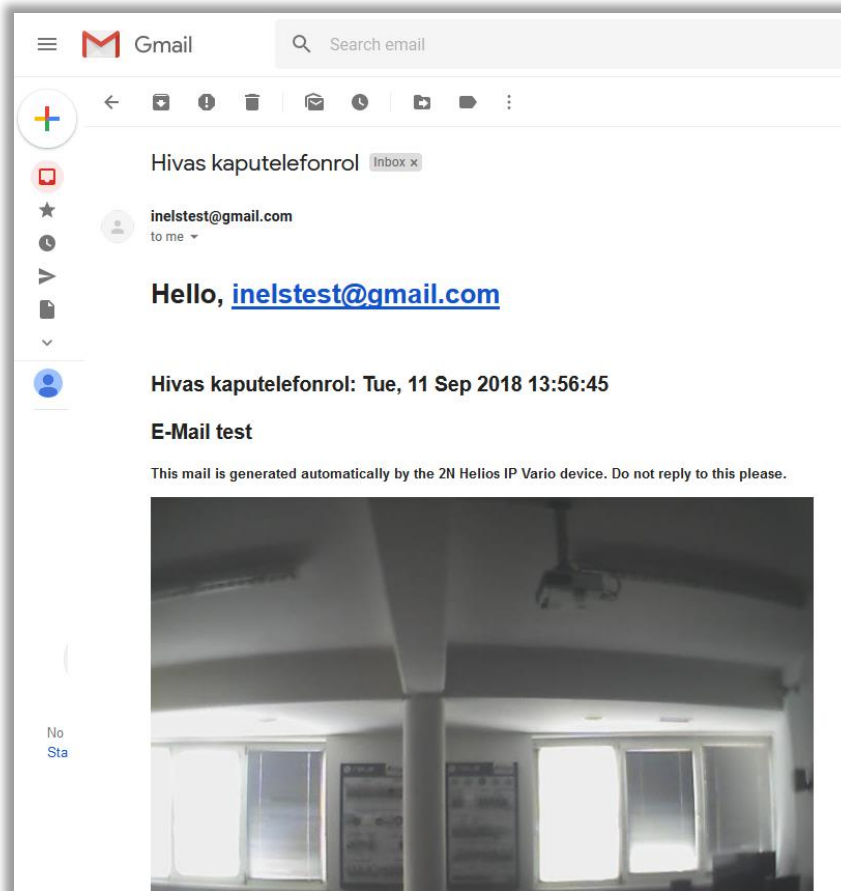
Gmail

Search email

Hivas kaputelefonrol Inbox ×

inelstest@gmail.com
to me

No
Sta

Hello, inelstest@gmail.com

Hívas kaputelefonrol: Tue, 11 Sep 2018 13:56:45

E-Mail test

This mail is generated automatically by the 2N Helios IP Vario device. Do not reply to this please.